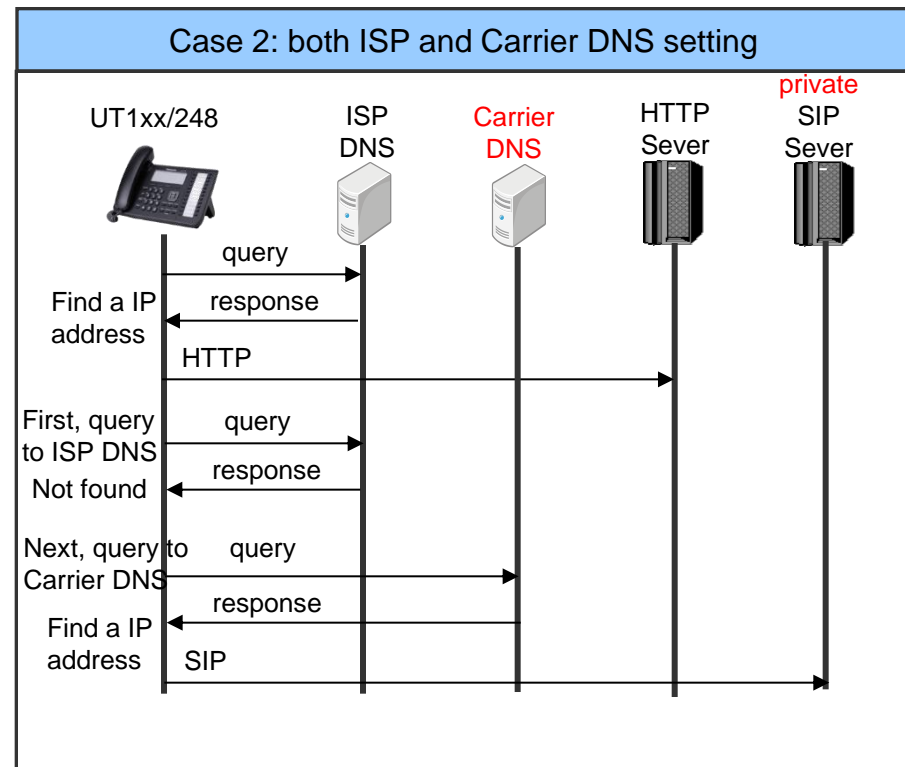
Case 2: both ISP and Carrier DNS setting

UT1xx/248

ISP DNS

Carrier DNS

HTTP Sever

private SIP Sever

query

Find a IP address

response

HTTP

First, query to ISP DNS

query

response

Not found

Next, query to Carrier DNS

query

response

Find a IP address

SIP